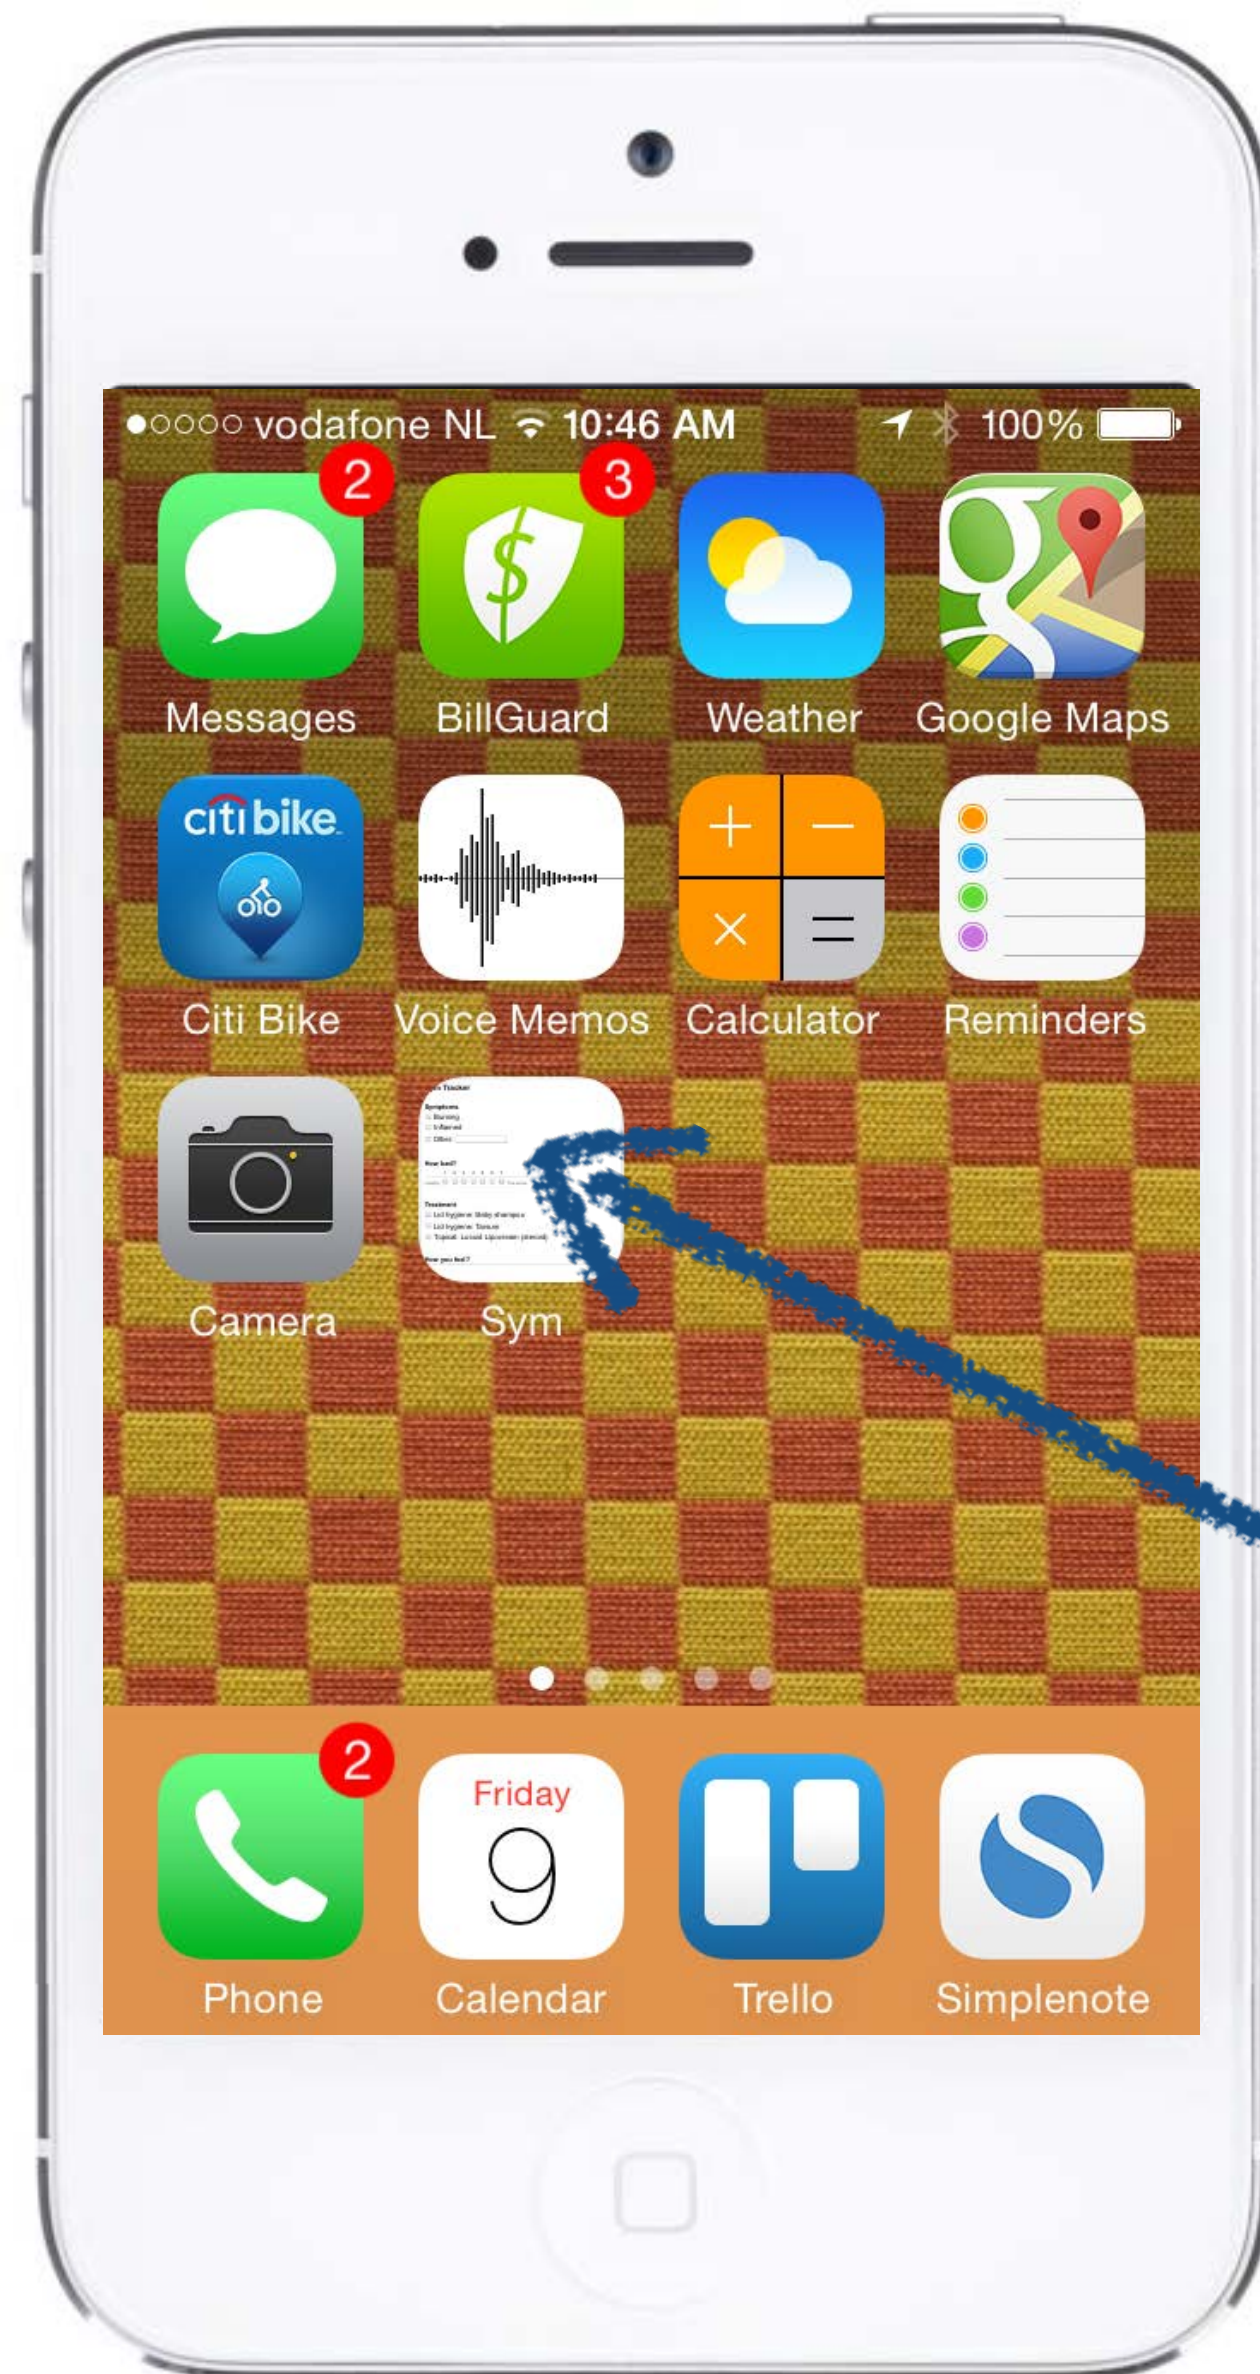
●○○○○ vodafone NL 10:46 AM 100%

2
Messages

3
BillGuard

Weather

Google Maps

citi bike
Citi Bike

Voice Memos

+ − × =
Calculator

Reminders

Camera

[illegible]
Sym

2
Phone

Friday
9
Calendar

Trello

Simplenote